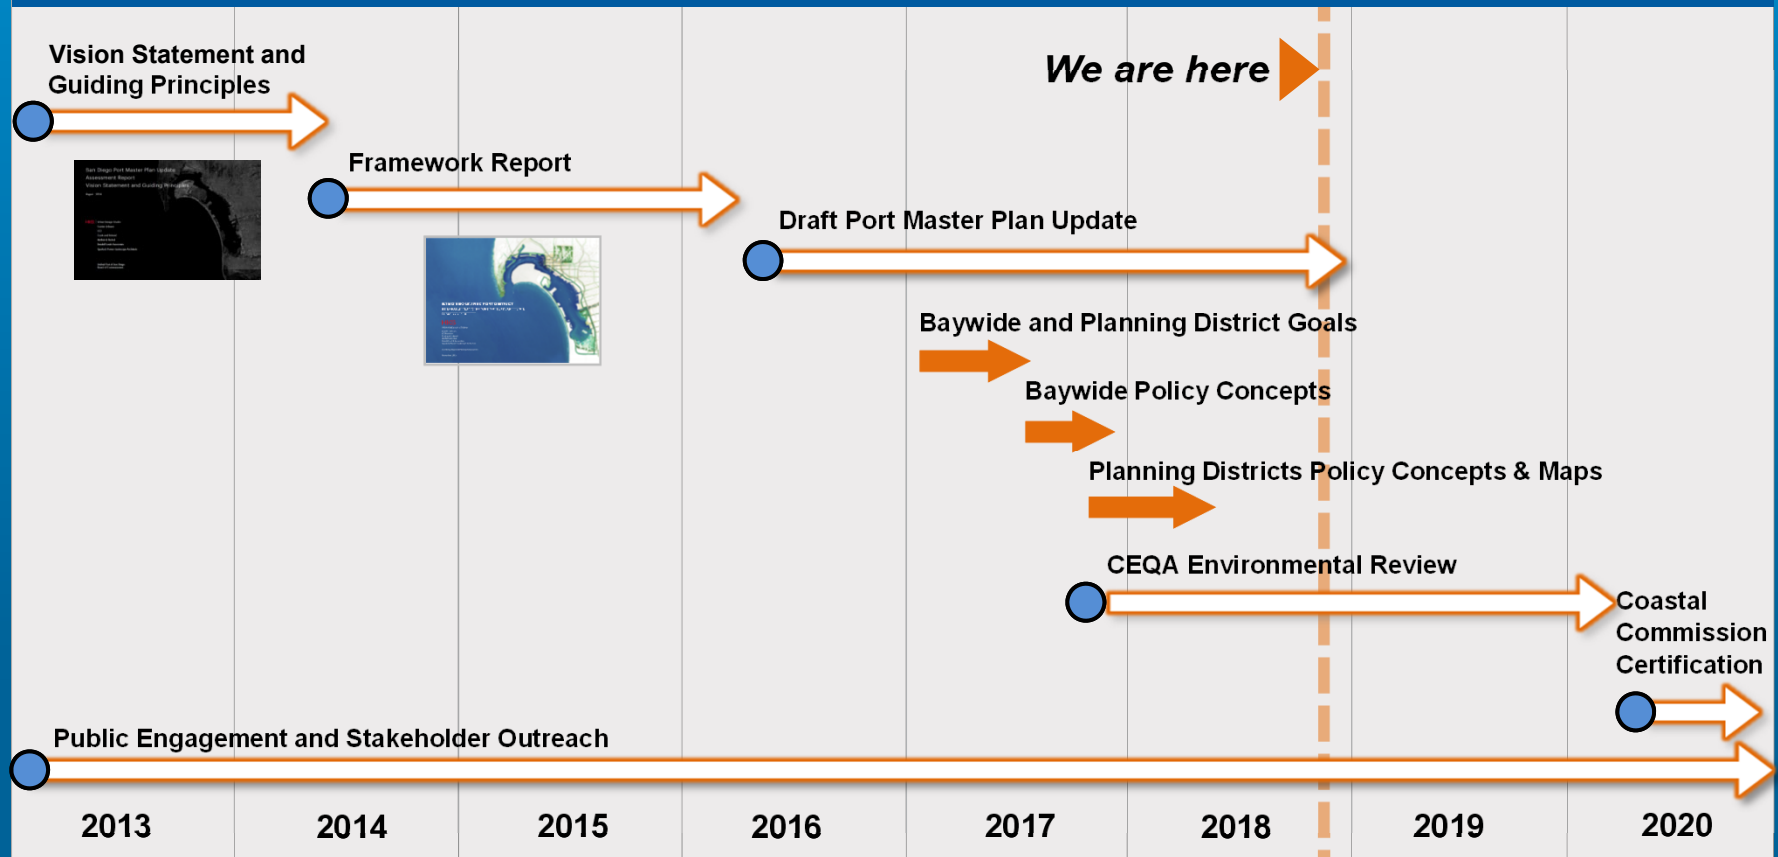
Vision Statement and Guiding Principles

We are here

Framework Report

Draft Port Master Plan Update

Baywide and Planning District Goals

Baywide Policy Concepts

Planning Districts Policy Concepts & Maps

CEQA Environmental Review

Coastal Commission Certification

Public Engagement and Stakeholder Outreach

2013

2014

2015

2016

2017

2018

2019

2020